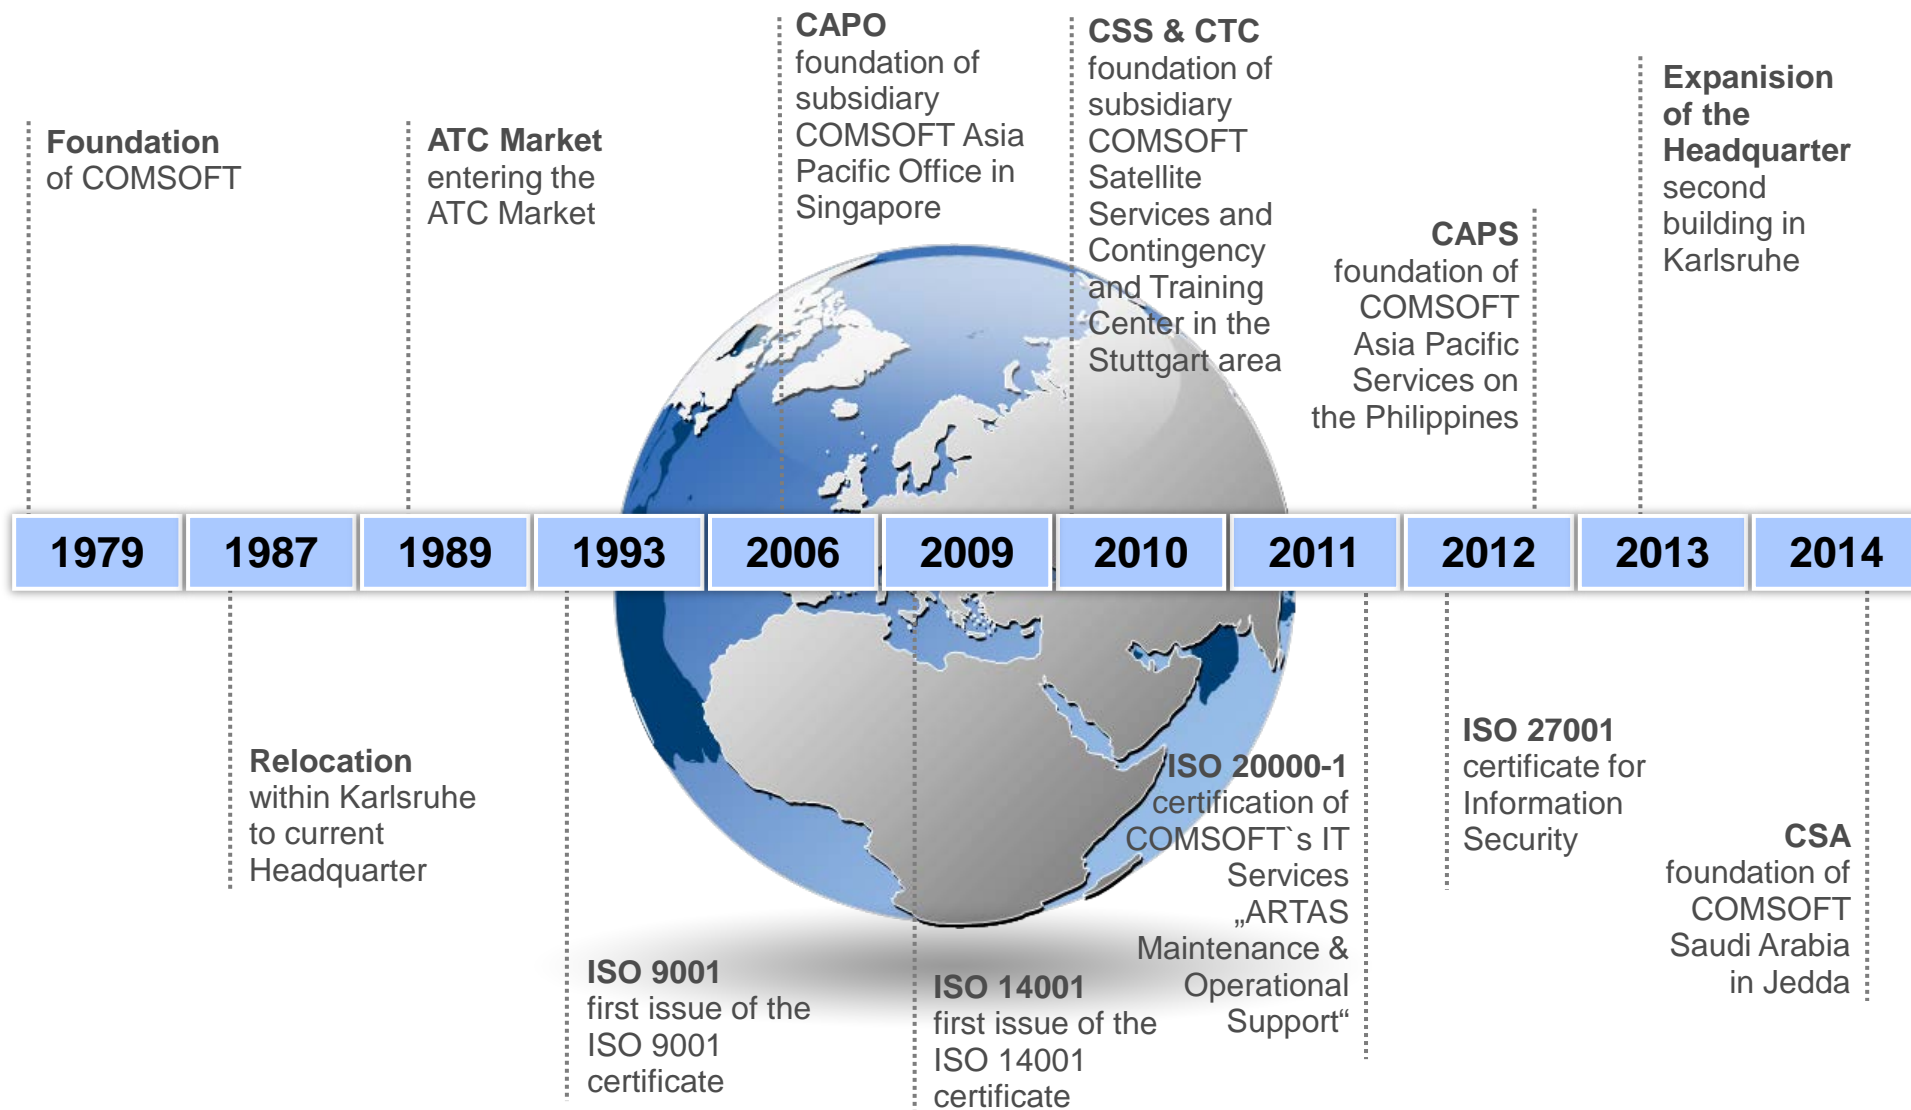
**Foundation** of COMSOFT

**ATC Market** entering the ATC Market

**CAPO** foundation of subsidiary COMSOFT Asia Pacific Office in Singapore

**CSS & CTC** foundation of subsidiary COMSOFT Satellite Services and Contingency and Training Center in the Stuttgart area

**CAPS** foundation of COMSOFT Asia Pacific Services on the Philippines

**Expanision of the Headquarter** second building in Karlsruhe

| 1979 | 1987 | 1989 | 1993 | 2006 | 2009 | 2010 | 2011 | 2012 | 2013 | 2014 |
|---|---|---|---|---|---|---|---|---|---|---|

**Relocation** within Karlsruhe to current Headquarter

**ISO 9001** first issue of the ISO 9001 certificate

**ISO 14001** first issue of the ISO 14001 certificate

**ISO 20000-1** certification of COMSOFT`s IT Services „ARTAS Maintenance & Operational Support“

**ISO 27001** certificate for Information Security

**CSA** foundation of COMSOFT Saudi Arabia in Jedda